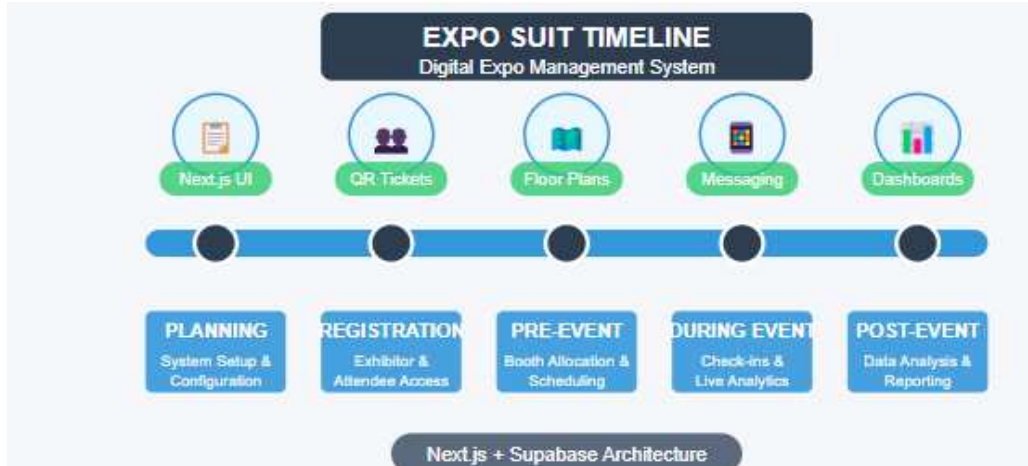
EXPO SUIT TIMELINE
Digital Expo Management System

Next.js UI

QR Tickets

Floor Plans

Messaging

Dashboards

PLANNING
System Setup & Configuration

REGISTRATION
Exhibitor & Attendee Access

PRE-EVENT
Booth Allocation & Scheduling

DURING EVENT
Check-ins & Live Analytics

POST-EVENT
Data Analysis & Reporting

Next.js + Supabase Architecture